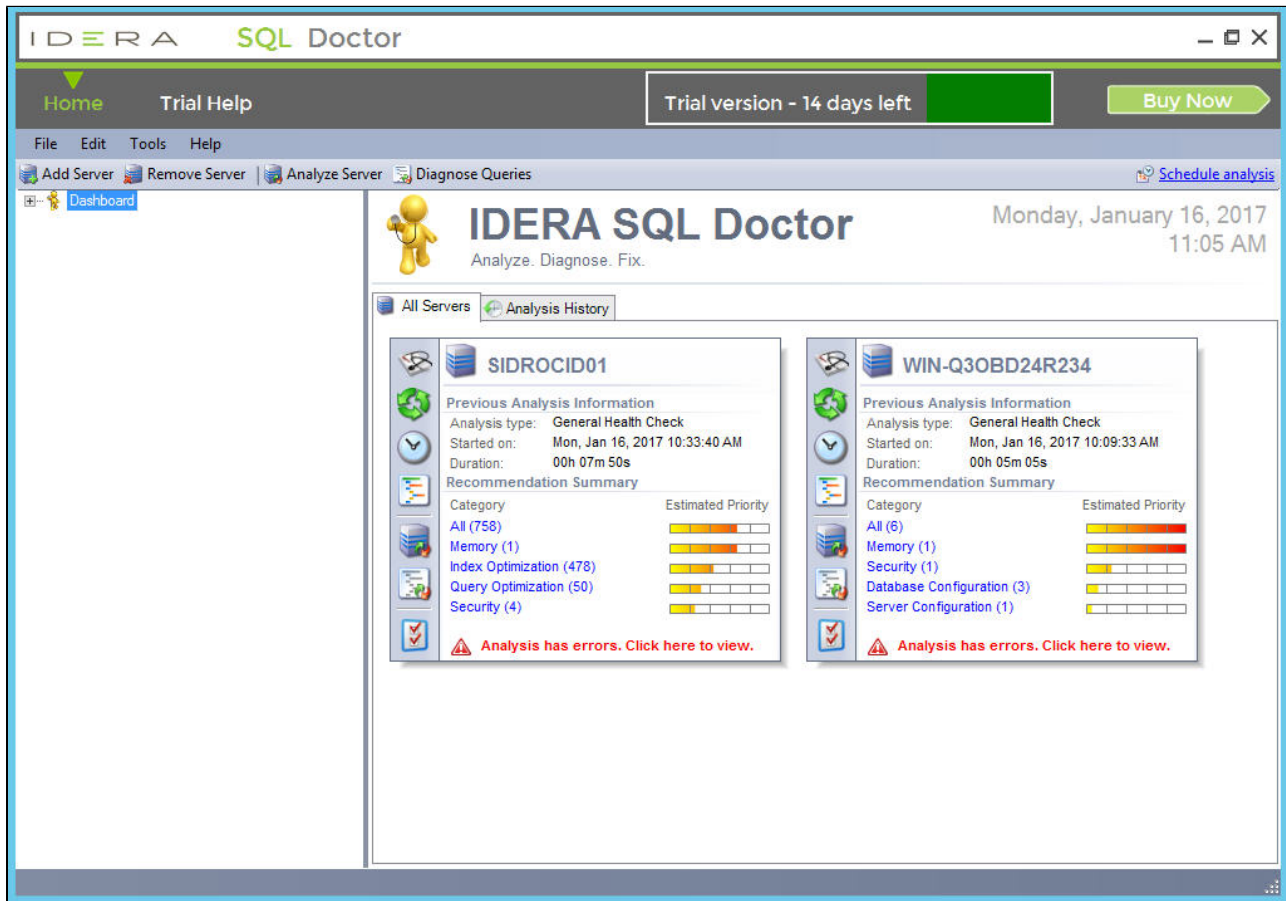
IDERA SQL Doctor

Home Trial Help

Trial version - 14 days left

Buy Now

File Edit Tools Help

Add Server Remove Server Analyze Server Diagnose Queries

Schedule analysis

Dashboard

IDERA SQL Doctor
Analyze. Diagnose. Fix.

Monday, January 16, 2017
11:05 AM

All Servers Analysis History

SIDROCID01

Previous Analysis Information
Analysis type: General Health Check
Started on: Mon, Jan 16, 2017 10:33:40 AM
Duration: 00h 07m 50s

Recommendation Summary

| Category | Estimated Priority |
|---|---|
| All (758) | |
| Memory (1) | |
| Index Optimization (478) | |
| Query Optimization (50) | |
| Security (4) | |

Analysis has errors. Click here to view.

WIN-Q3OBD24R234

Previous Analysis Information
Analysis type: General Health Check
Started on: Mon, Jan 16, 2017 10:09:33 AM
Duration: 00h 05m 05s

Recommendation Summary

| Category | Estimated Priority |
|---|---|
| All (6) | |
| Memory (1) | |
| Security (1) | |
| Database Configuration (3) | |
| Server Configuration (1) | |

Analysis has errors. Click here to view.